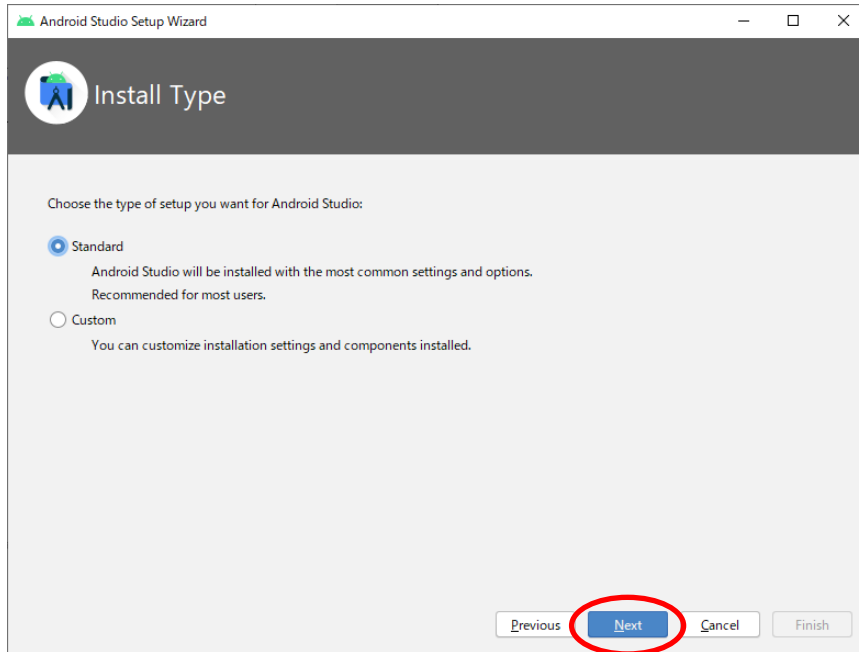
Android Studio Setup Wizard

Install Type

Choose the type of setup you want for Android Studio:

Standard

Android Studio will be installed with the most common settings and options. Recommended for most users.

Custom

You can customize installation settings and components installed.

Previous Next Cancel Finish